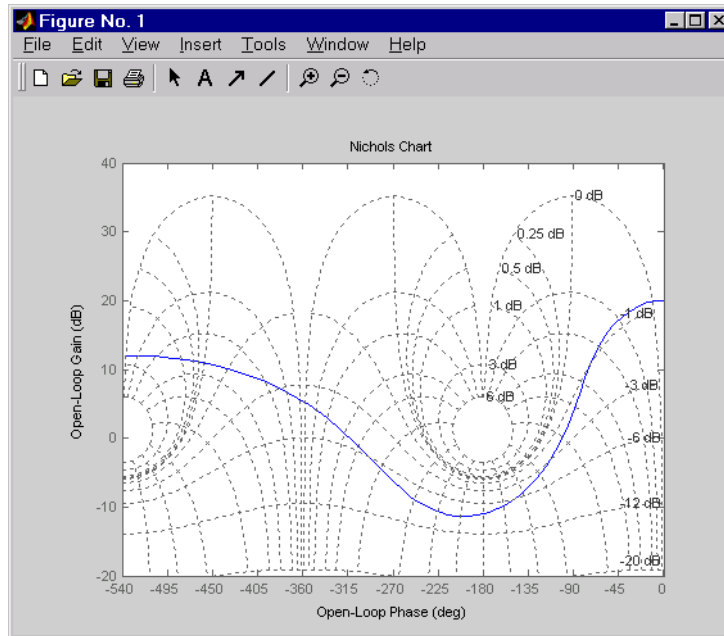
Figure No. 1

File Edit View Insert Tools Window Help

Nichols Chart

40
30
20
10
0
-10
-20

Open-Loop Gain (dB)

0 dB
0.25 dB
0.5 dB
1 dB
3 dB
6 dB
-1 dB
-3 dB
-6 dB
-12 dB
-20 dB

-540 -495 -450 -405 -360 -315 -270 -225 -180 -135 -90 -45 0

Open-Loop Phase (deg)